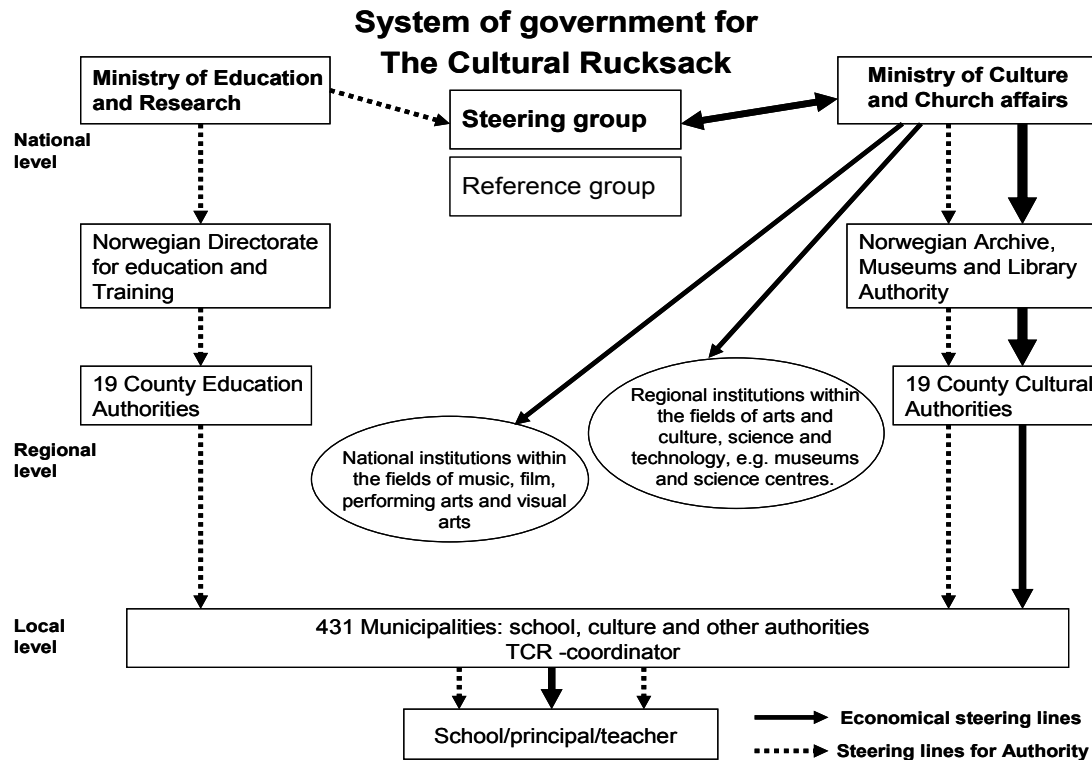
System of government for The Cultural Rucksack

Ministry of Education and Research

Steering group

Ministry of Culture and Church affairs

National level

Reference group

Norwegian Directorate for education and Training

Norwegian Archive, Museums and Library Authority

19 County Education Authorities

19 County Cultural Authorities

Regional institutions within the fields of arts and culture, science and technology, e.g. museums and science centres.

Regional level

National institutions within the fields of music, film, performing arts and visual arts

Local level

431 Municipalities: school, culture and other authorities
TCR -coordinator

School/principal/teacher

Economical steering lines

Steering lines for Authority